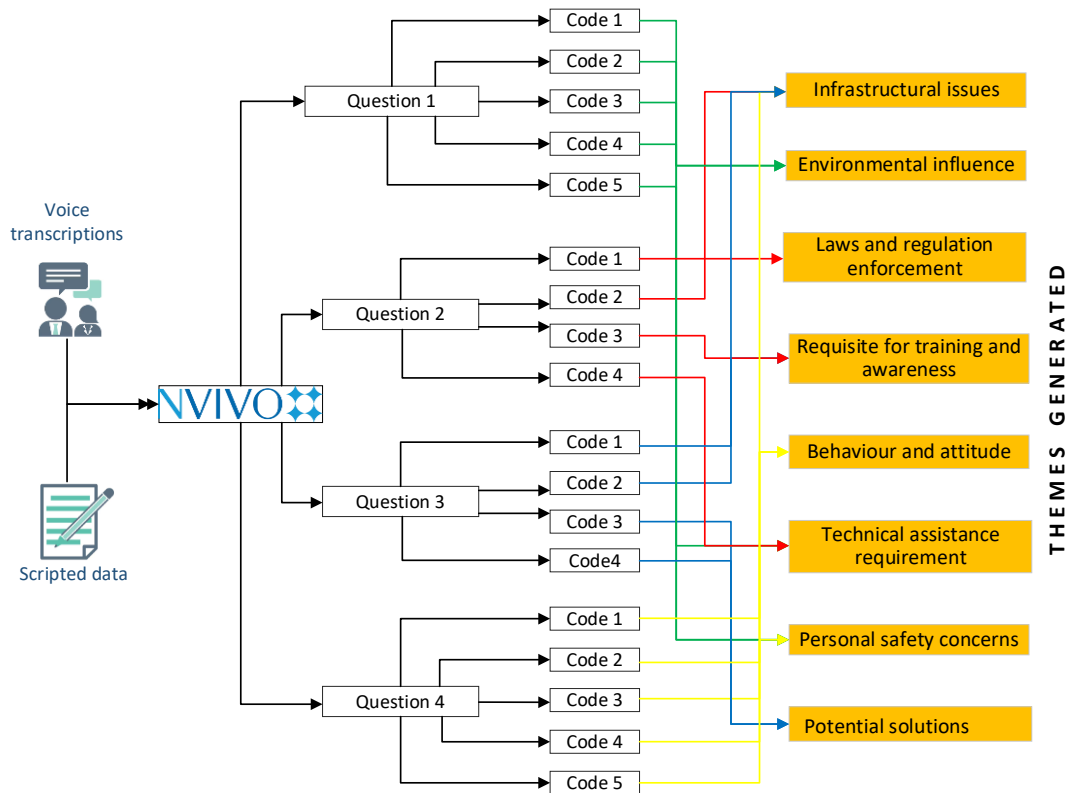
Voice transcriptions

Scripted data

NVIVO

Question 1
Code 1
Code 2
Code 3
Code 4
Code 5

Question 2
Code 1
Code 2
Code 3
Code 4

Question 3
Code 1
Code 2
Code 3
Code4

Question 4
Code 1
Code 2
Code 3
Code 4
Code 5

Infrastructural issues
Environmental influence
Laws and regulation enforcement
Requisite for training and awareness
Behaviour and attitude
Technical assistance requirement
Personal safety concerns
Potential solutions

THEMES GENERATED